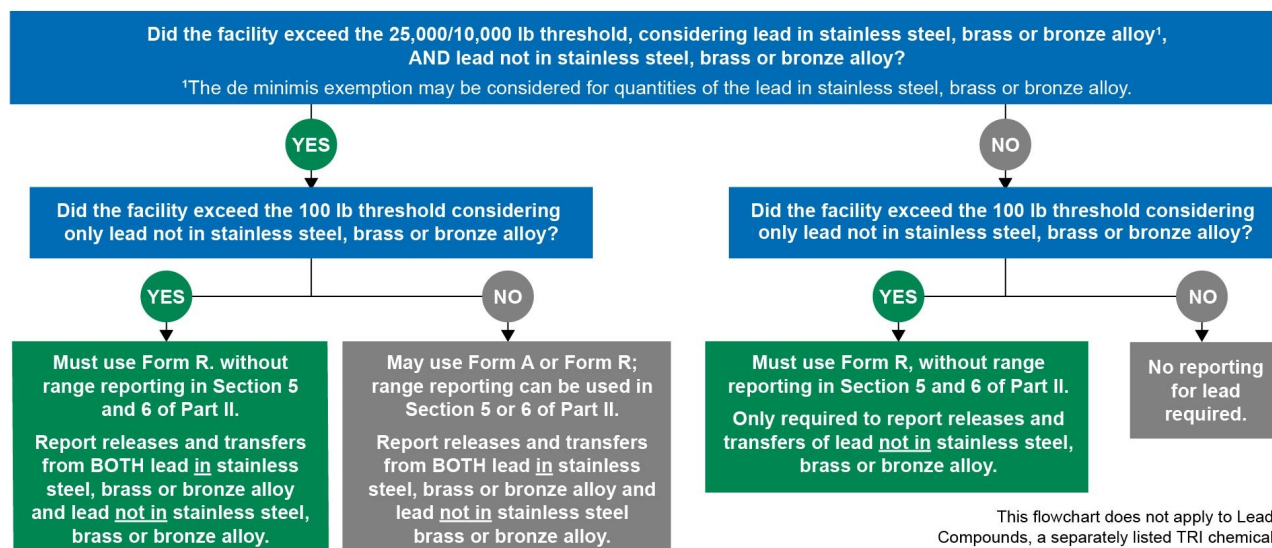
Did the facility exceed the 25,000/10,000 lb threshold, considering lead in stainless steel, brass or bronze alloy¹, AND lead not in stainless steel, brass or bronze alloy?

¹The de minimis exemption may be considered for quantities of the lead in stainless steel, brass or bronze alloy.

YES

Did the facility exceed the 100 lb threshold considering only lead not in stainless steel, brass or bronze alloy?

YES

Must use Form R. without range reporting in Section 5 and 6 of Part II.

Report releases and transfers from BOTH lead in stainless steel, brass or bronze alloy and lead not in stainless steel, brass or bronze alloy.

NO

May use Form A or Form R; range reporting can be used in Section 5 or 6 of Part II.

Report releases and transfers from BOTH lead in stainless steel, brass or bronze alloy and lead not in stainless steel brass or bronze alloy.

NO

Did the facility exceed the 100 lb threshold considering only lead not in stainless steel, brass or bronze alloy?

YES

Must use Form R, without range reporting in Section 5 and 6 of Part II.

Only required to report releases and transfers of lead not in stainless steel, brass or bronze alloy.

NO

No reporting for lead required.

This flowchart does not apply to Lead Compounds, a separately listed TRI chemical